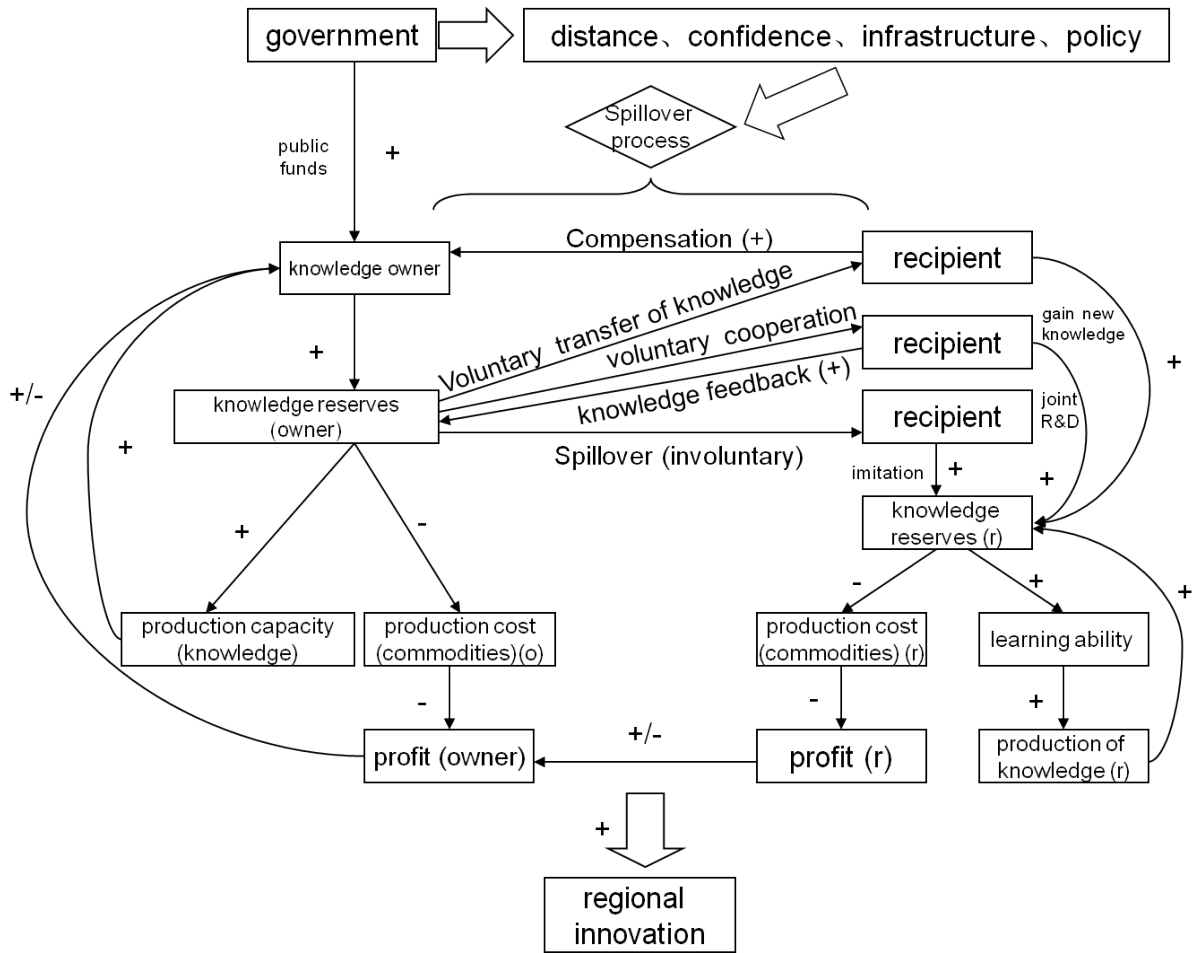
government

distance、confidence、infrastructure、policy

Spillover process

public funds

+

Compensation (+)

knowledge owner

recipient

Voluntary transfer of knowledge

voluntary cooperation

recipient

gain new knowledge

+

+

knowledge feedback (+)

+/-

knowledge reserves (owner)

recipient

joint R&D

+

Spillover (involuntary)

imitation

+

+

knowledge reserves (r)

+

-

-

+

+

production capacity (knowledge)

production cost (commodities)(o)

production cost (commodities) (r)

learning ability

+

-

-

+

profit (owner)

+/-

profit (r)

production of knowledge (r)

+

regional innovation